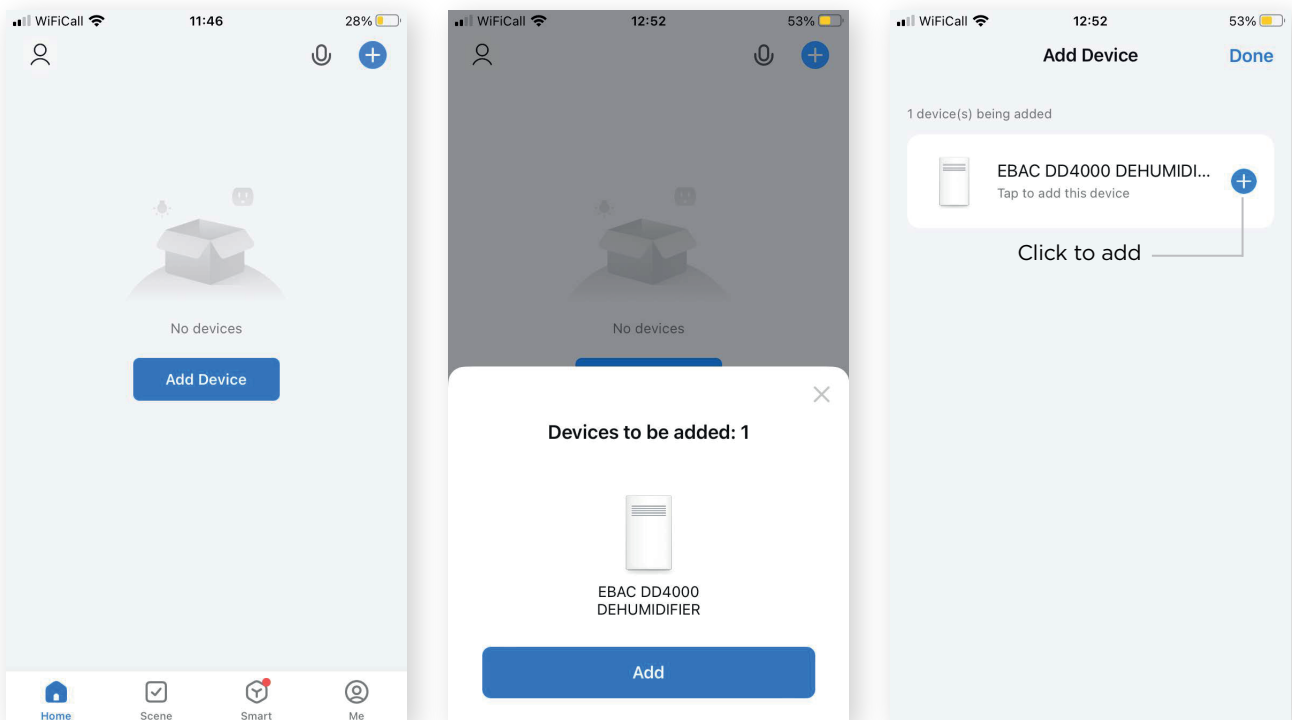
WiFiCall 11:46 28%

No devices

Add Device

Home Scene Smart Me

WiFiCall 12:52 53%

No devices

Devices to be added: 1

EBAC DD4000 DEHUMIDIFIER

Add

WiFiCall 12:52 53%

Add Device Done

1 device(s) being added

EBAC DD4000 DEHUMIDI...
Tap to add this device

Click to add